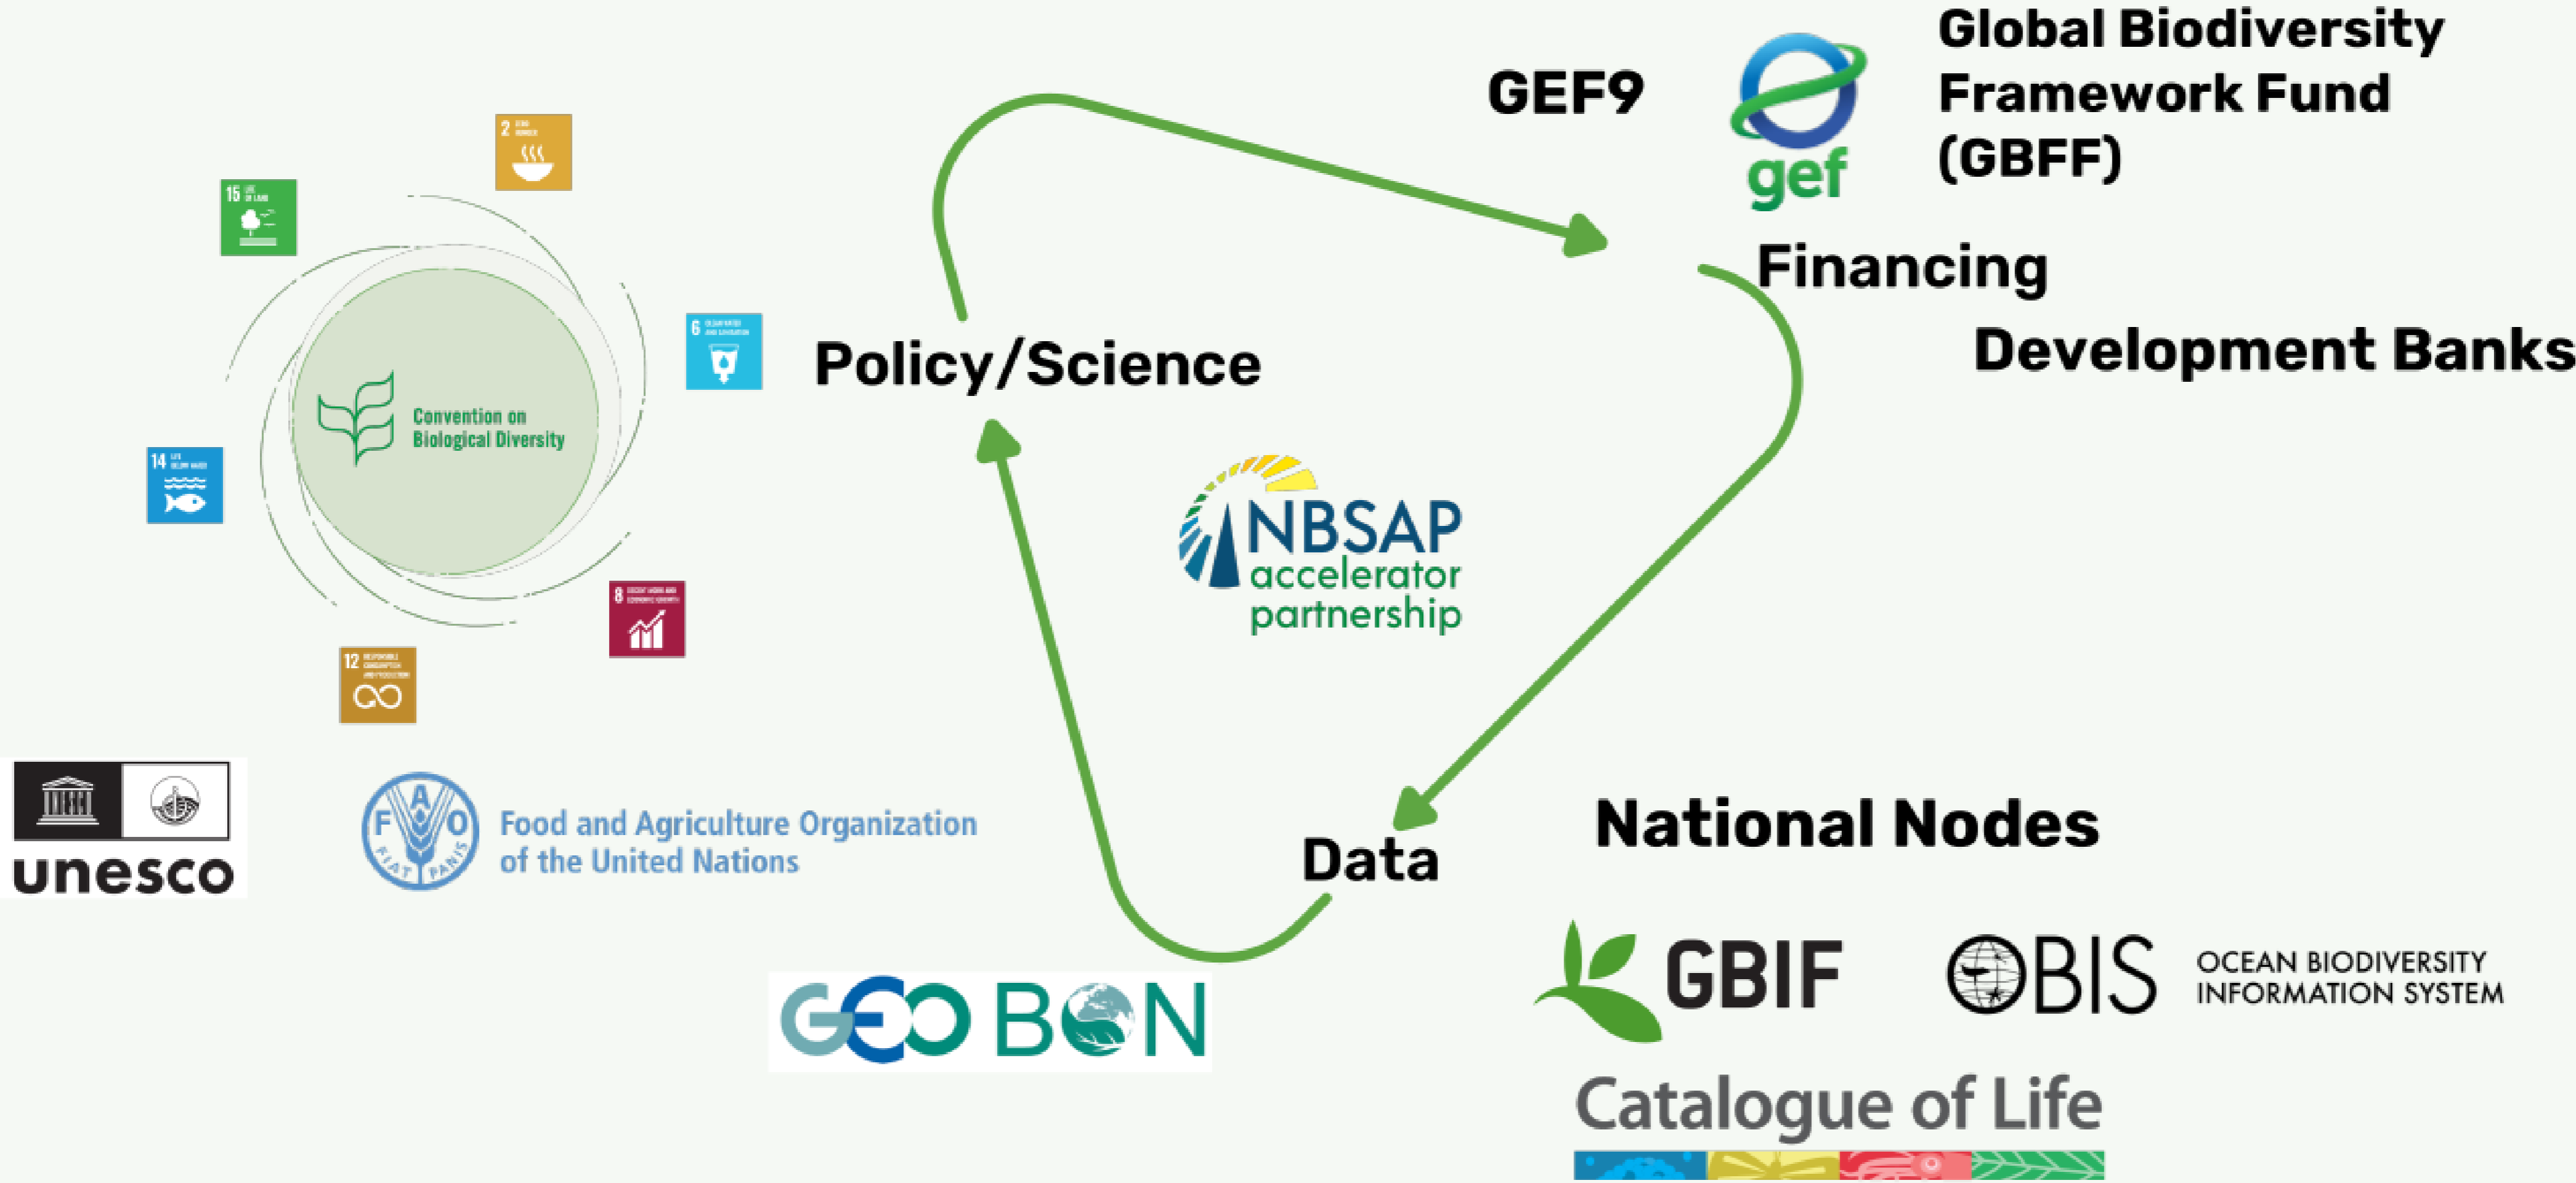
GEF9

gef

Global Biodiversity Framework Fund (GBFF)

Financing

Development Banks

Policy/Science

Convention on Biological Diversity

NBSAP accelerator partnership

Data

National Nodes

unesco

Food and Agriculture Organization of the United Nations

F A O FIAT PANIS

GBIF

OBIS OCEAN BIODIVERSITY INFORMATION SYSTEM

GEO BON

Catalogue of Life

2

15

6

14

8

12